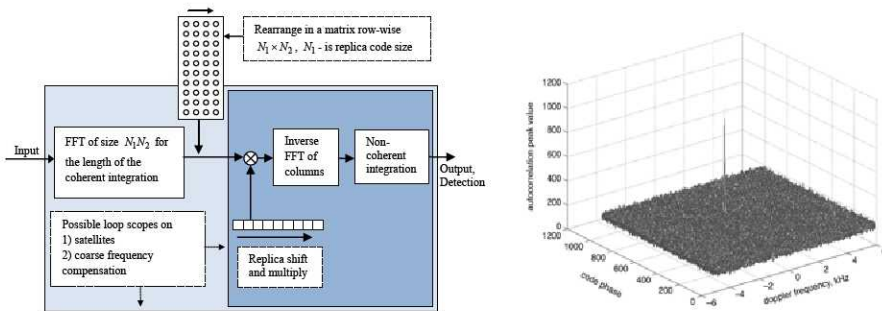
Rearrange in a matrix row-wise $N_1 \times N_2$ , $N_1$ - is replica code size

Input

FFT of size $N_1N_2$ for the length of the coherent integration

Inverse FFT of columns

Non-coherent integration

Output, Detection

Possible loop scopes on
1) satellites
2) coarse frequency compensation

Replica shift and multiply

1200
1000
800
600
400
200
0

autocorrelation peak value

1200
1000
800
600
400
200
0

code phase

-6
-4
-2
0
2
4
6

doppler frequency, kHz